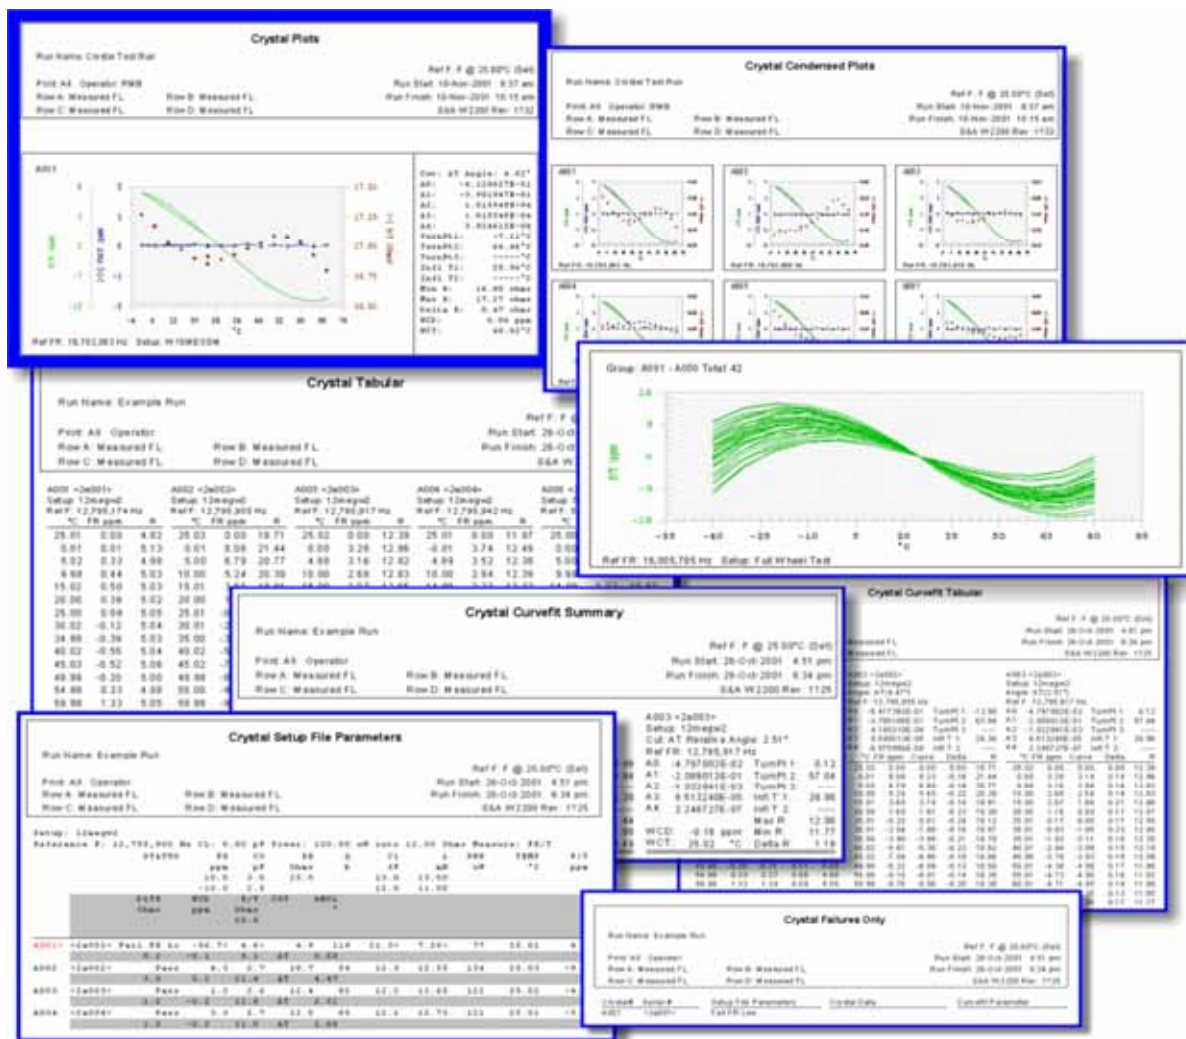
Crystal Plots

Run Name: Cirdal Test Run

Ref F: F @ 25.00°C (Set)

Print: All Operator: RMB

Run Start: 10-Nov-2001 8:37 am

Row A: Measured FL

Row B: Measured FL

Run Finish: 10-Nov-2001 10:15 am

Row C: Measured FL

Row D: Measured FL

S&A W2200 Rev: 1732

A001

Ref FR: 16,793,863 Hz Setup: W1096ESON

Crystal Condensed Plots

Run Name: Cirdal Test Run

Ref F: F @ 25.00°C (Set)

Print: All Operator: RMB

Run Start: 10-Nov-2001 8:37 am

Row A: Measured FL

Row B: Measured FL

Run Finish: 10-Nov-2001 10:15 am

Row C: Measured FL

Row D: Measured FL

S&A W2200 Rev: 1732

A001

A002

A003

A004

A005

A006

Crystal Tabular

Run Name: Example Run

Ref F: F

Print: All Operator:

Run Start: 26-Oct

Row A: Measured FL

Row B: Measured FL

Run Finish: 26-Oct

Row C: Measured FL

Row D: Measured FL

S&A W

Group: A001 - A050 Total: 42

Ref FR: 16,005,795 Hz Setup: Full Wheel Test

Crystal Curvefit Summary

Run Name: Example Run

Ref F: F @ 25.00°C (Set)

Print: All Operator:

Run Start: 26-Oct-2001 4:51 pm

Row A: Measured FL

Row B: Measured FL

Run Finish: 26-Oct-2001 6:34 pm

Row C: Measured FL

Row D: Measured FL

S&A W2200 Rev: 1725

Crystal Curvefit Tabular

A003 <2a003>

Setup: 12megw2

Cut: AT Relative Angle: 2.51°

Ref FR: 12,795,917 Hz

| A0: | -4.797882E-02 | TurnPt 1: | 0.13 |
|---|---|---|---|
| A1: | -2.089013E-01 | TurnPt 2: | 57.08 |
| A2: | -1.022841E-03 | TurnPt 3: | ---- |
| A3: | 4.613248E-05 | Infl T 1: | 28.96 |
| A4: | 2.246727E-07 | Infl T 2: | ---- |
| | | Max R: | 12.96 |
| WCD: | -0.18 ppm | Min R: | 11.77 |
| WCT: | 25.02 °C | Delta R: | 1.19 |

Crystal Setup File Parameters

Run Name: Example Run

Ref F: F @ 25.00°C (Set)

Print: All Operator:

Run Start: 26-Oct-2001 4:51 pm

Row A: Measured FL

Row B: Measured FL

Run Finish: 26-Oct-2001 6:34 pm

Row C: Measured FL

Row D: Measured FL

S&A W2200 Rev: 1725

Crystal Failures Only

Run Name: Example Run

Ref F: F @ 25.00°C (Set)

Print: All Operator:

Run Start: 26-Oct-2001 4:51 pm

Row A: Measured FL

Row B: Measured FL

Run Finish: 26-Oct-2001 6:34 pm

Row C: Measured FL

Row D: Measured FL

S&A W2200 Rev: 1725

Crystal# Serial# Setup File Parameters Crystal Data Curvefit Parameter

A001 <2a001> Fail FR Low